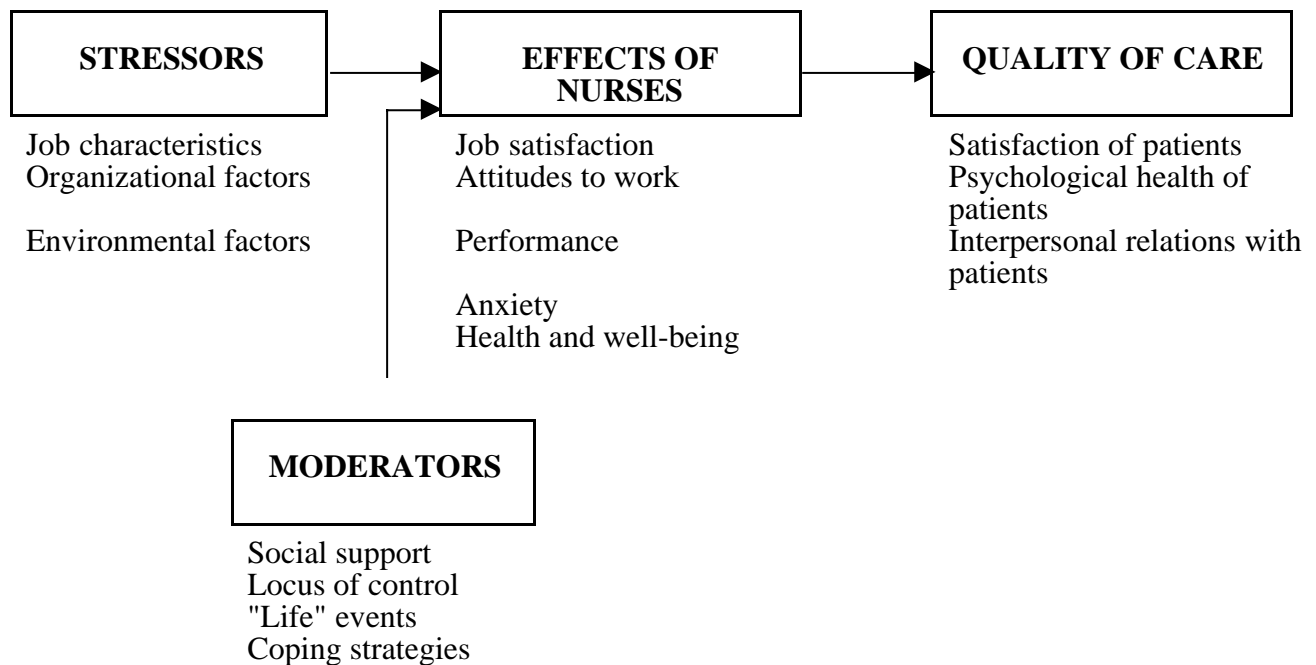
STRESSORS

Job characteristics
Organizational factors

Environmental factors

EFFECTS OF NURSES

Job satisfaction
Attitudes to work

Performance

Anxiety
Health and well-being

QUALITY OF CARE

Satisfaction of patients
Psychological health of patients
Interpersonal relations with patients

MODERATORS

Social support
Locus of control
"Life" events
Coping strategies